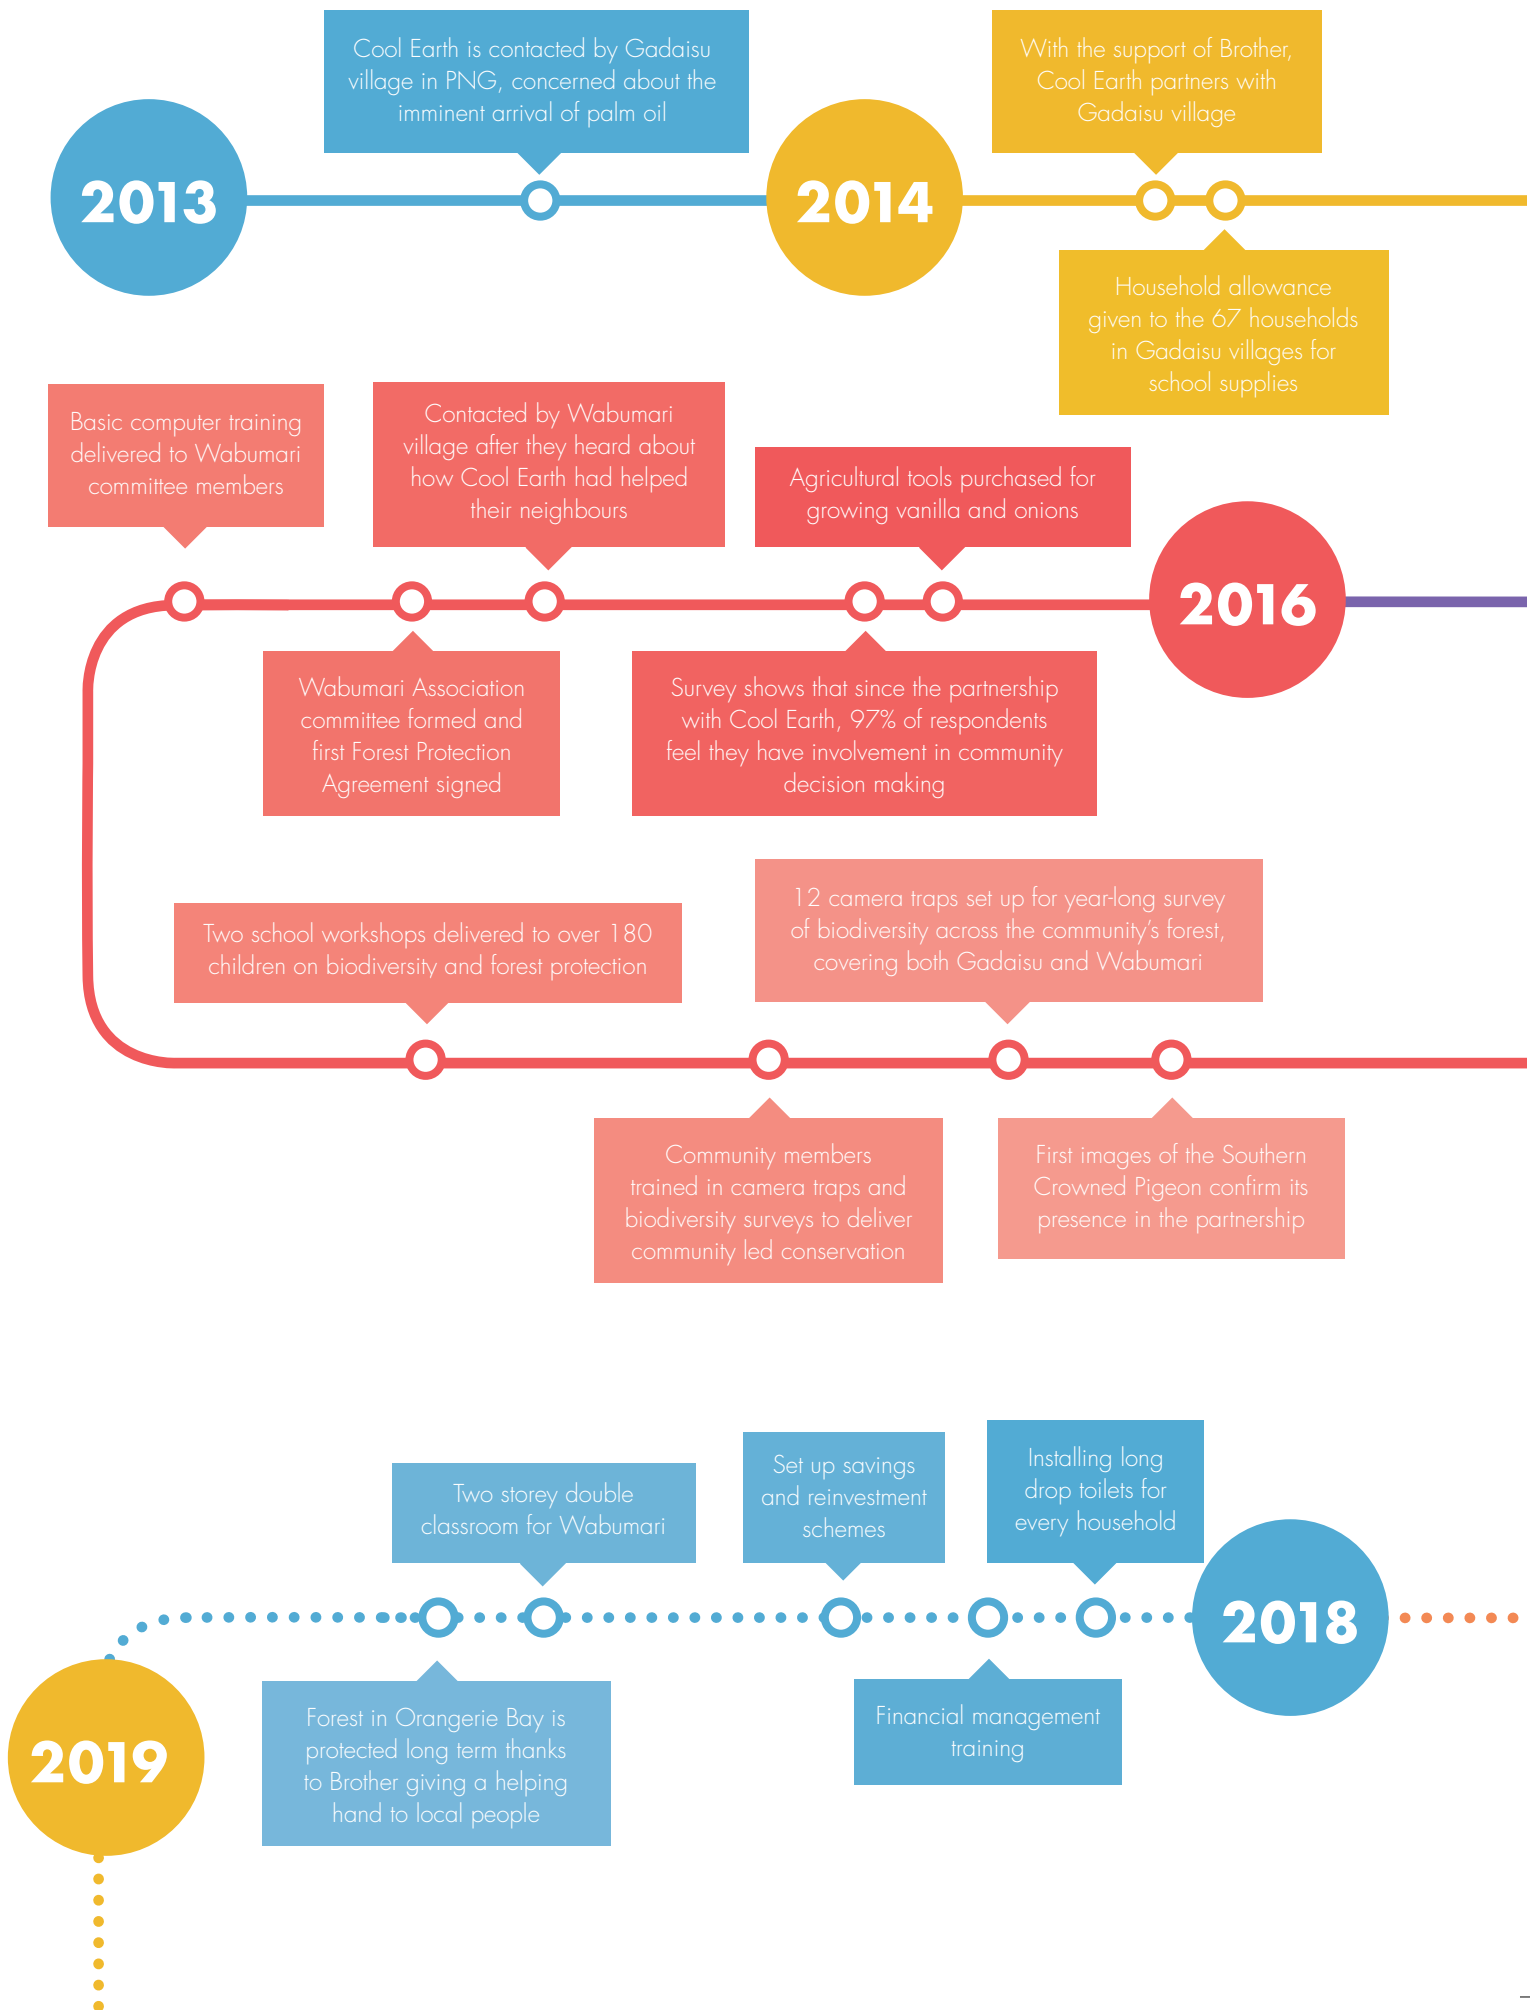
2013

Cool Earth is contacted by Gadaisu village in PNG, concerned about the imminent arrival of palm oil

2014

With the support of Brother, Cool Earth partners with Gadaisu village

Household allowance given to the 67 households in Gadaisu villages for school supplies

Basic computer training delivered to Wabumari committee members

Contacted by Wabumari village after they heard about how Cool Earth had helped their neighbours

Agricultural tools purchased for growing vanilla and onions

2016

Wabumari Association committee formed and first Forest Protection Agreement signed

Survey shows that since the partnership with Cool Earth, 97% of respondents feel they have involvement in community decision making

Two school workshops delivered to over 180 children on biodiversity and forest protection

12 camera traps set up for year-long survey of biodiversity across the community's forest, covering both Gadaisu and Wabumari

Community members trained in camera traps and biodiversity surveys to deliver community led conservation

First images of the Southern Crowned Pigeon confirm its presence in the partnership

Two storey double classroom for Wabumari

Set up savings and reinvestment schemes

Installing long drop toilets for every household

2018

2019

Forest in Orangerie Bay is protected long term thanks to Brother giving a helping hand to local people

Financial management training